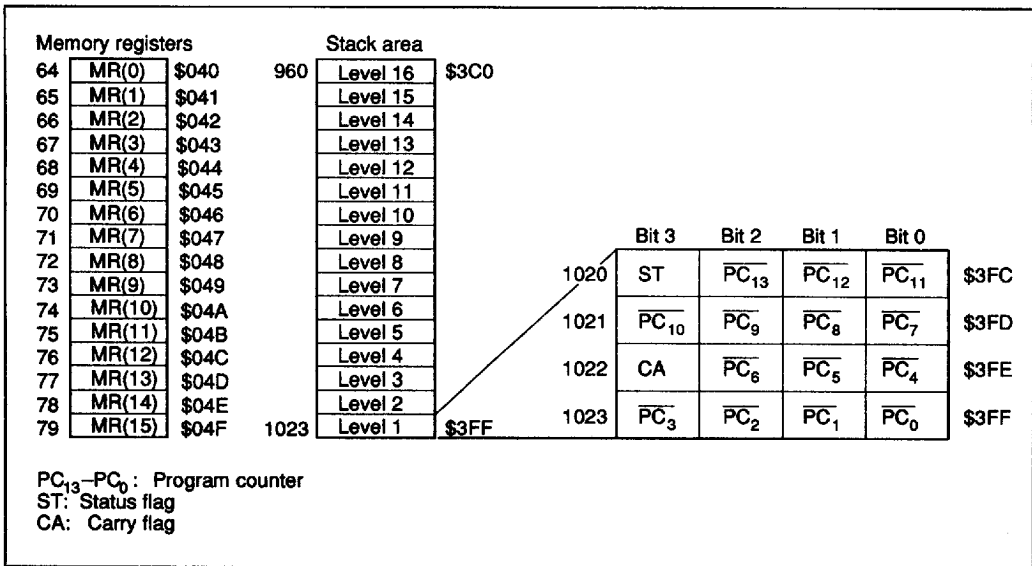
Memory registers

| | | |
|---|---|---|
| 64 | MR(0) | \$040 |
| 65 | MR(1) | \$041 |
| 66 | MR(2) | \$042 |
| 67 | MR(3) | \$043 |
| 68 | MR(4) | \$044 |
| 69 | MR(5) | \$045 |
| 70 | MR(6) | \$046 |
| 71 | MR(7) | \$047 |
| 72 | MR(8) | \$048 |
| 73 | MR(9) | \$049 |
| 74 | MR(10) | \$04A |
| 75 | MR(11) | \$04B |
| 76 | MR(12) | \$04C |
| 77 | MR(13) | \$04D |
| 78 | MR(14) | \$04E |
| 79 | MR(15) | \$04F |

Stack area

| | | |
|---|---|---|
| 960 | Level 16 | \$3C0 |
| | Level 15 | |
| | Level 14 | |
| | Level 13 | |
| | Level 12 | |
| | Level 11 | |
| | Level 10 | |
| | Level 9 | |
| | Level 8 | |
| | Level 7 | |
| | Level 6 | |
| | Level 5 | |
| | Level 4 | |
| | Level 3 | |
| | Level 2 | |
| 1023 | Level 1 | \$3FF |

| | Bit 3 | Bit 2 | Bit 1 | Bit 0 | |
|---|---|---|---|---|---|
| 1020 | ST | $\overline{PC_{13}}$ | $\overline{PC_{12}}$ | $\overline{PC_{11}}$ | \$3FC |
| 1021 | $\overline{PC_{10}}$ | $\overline{PC_9}$ | $\overline{PC_8}$ | $\overline{PC_7}$ | \$3FD |
| 1022 | CA | $\overline{PC_6}$ | $\overline{PC_5}$ | $\overline{PC_4}$ | \$3FE |
| 1023 | $\overline{PC_3}$ | $\overline{PC_2}$ | $\overline{PC_1}$ | $\overline{PC_0}$ | \$3FF |

$PC_{13}$–$PC_0$ : Program counter
ST: Status flag
CA: Carry flag